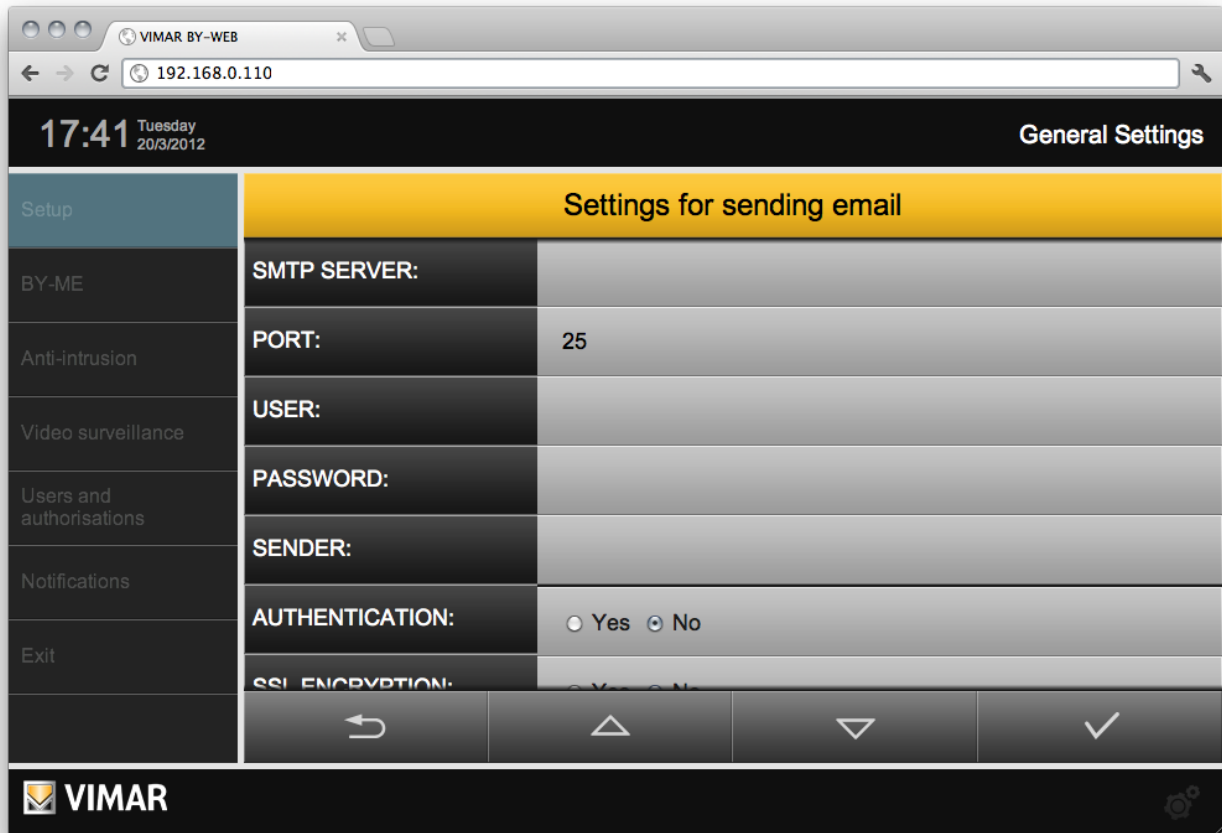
VIMAR BY-WEB

192.168.0.110

17:41 Tuesday 20/3/2012

General Settings

Setup

BY-ME

Anti-intrusion

Video surveillance

Users and authorisations

Notifications

Exit

Settings for sending email

SMTP SERVER:

PORT: 25

USER:

PASSWORD:

SENDER:

AUTHENTICATION: Yes No

SSL ENCRYPTION: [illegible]

VIMAR